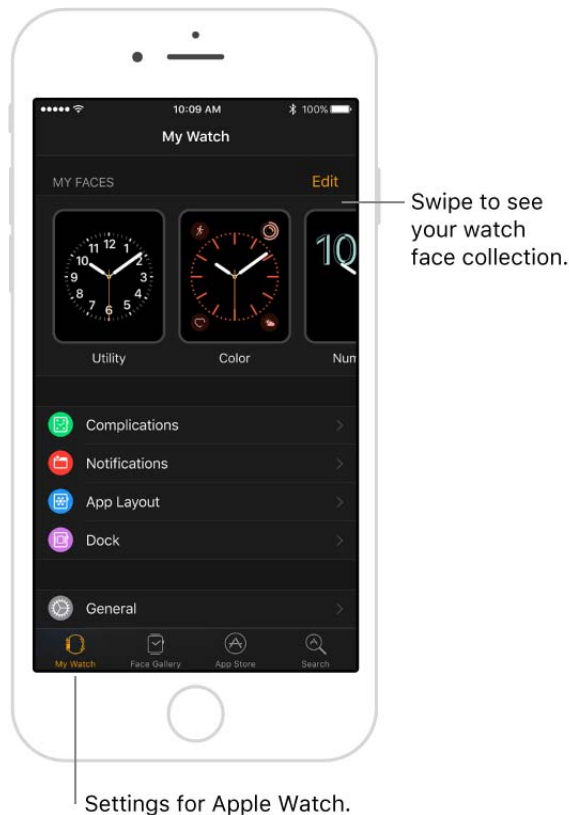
10:09 AM
100%
My Watch
MY FACES
Edit
Swipe to see your watch face collection.
11 12 1
10 2
9 3
8 4
7 6 5
10
Utility
Color
Num
Complications
Notifications
App Layout
Dock
General
My Watch
Face Gallery
App Store
Search
Settings for Apple Watch.